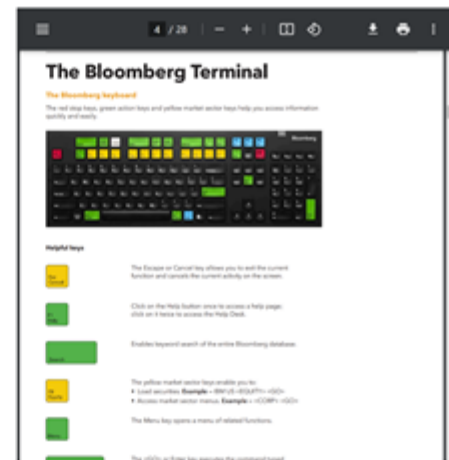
4 / 28 — +

The Bloomberg Terminal

The Bloomberg keyboard

The red stop keys, green action keys and yellow market sector keys help you access information quickly and easily.

Bloomberg

Helpful keys

Esc Cancel

The Escape or Cancel key allows you to exit the current function and cancels the current activity on the screen.

Help

Click on the Help button once to access a help page; click on it twice to access the Help Desk.

Search

Enables keyword search of the entire Bloomberg database.

The yellow market sector keys enable you to:
• Load securities. Example = IBM US <EQUITY> <GO>
• Access market sector menus. Example = <CORP> <GO>

Menu

The Menu key opens a menu of related functions.

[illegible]